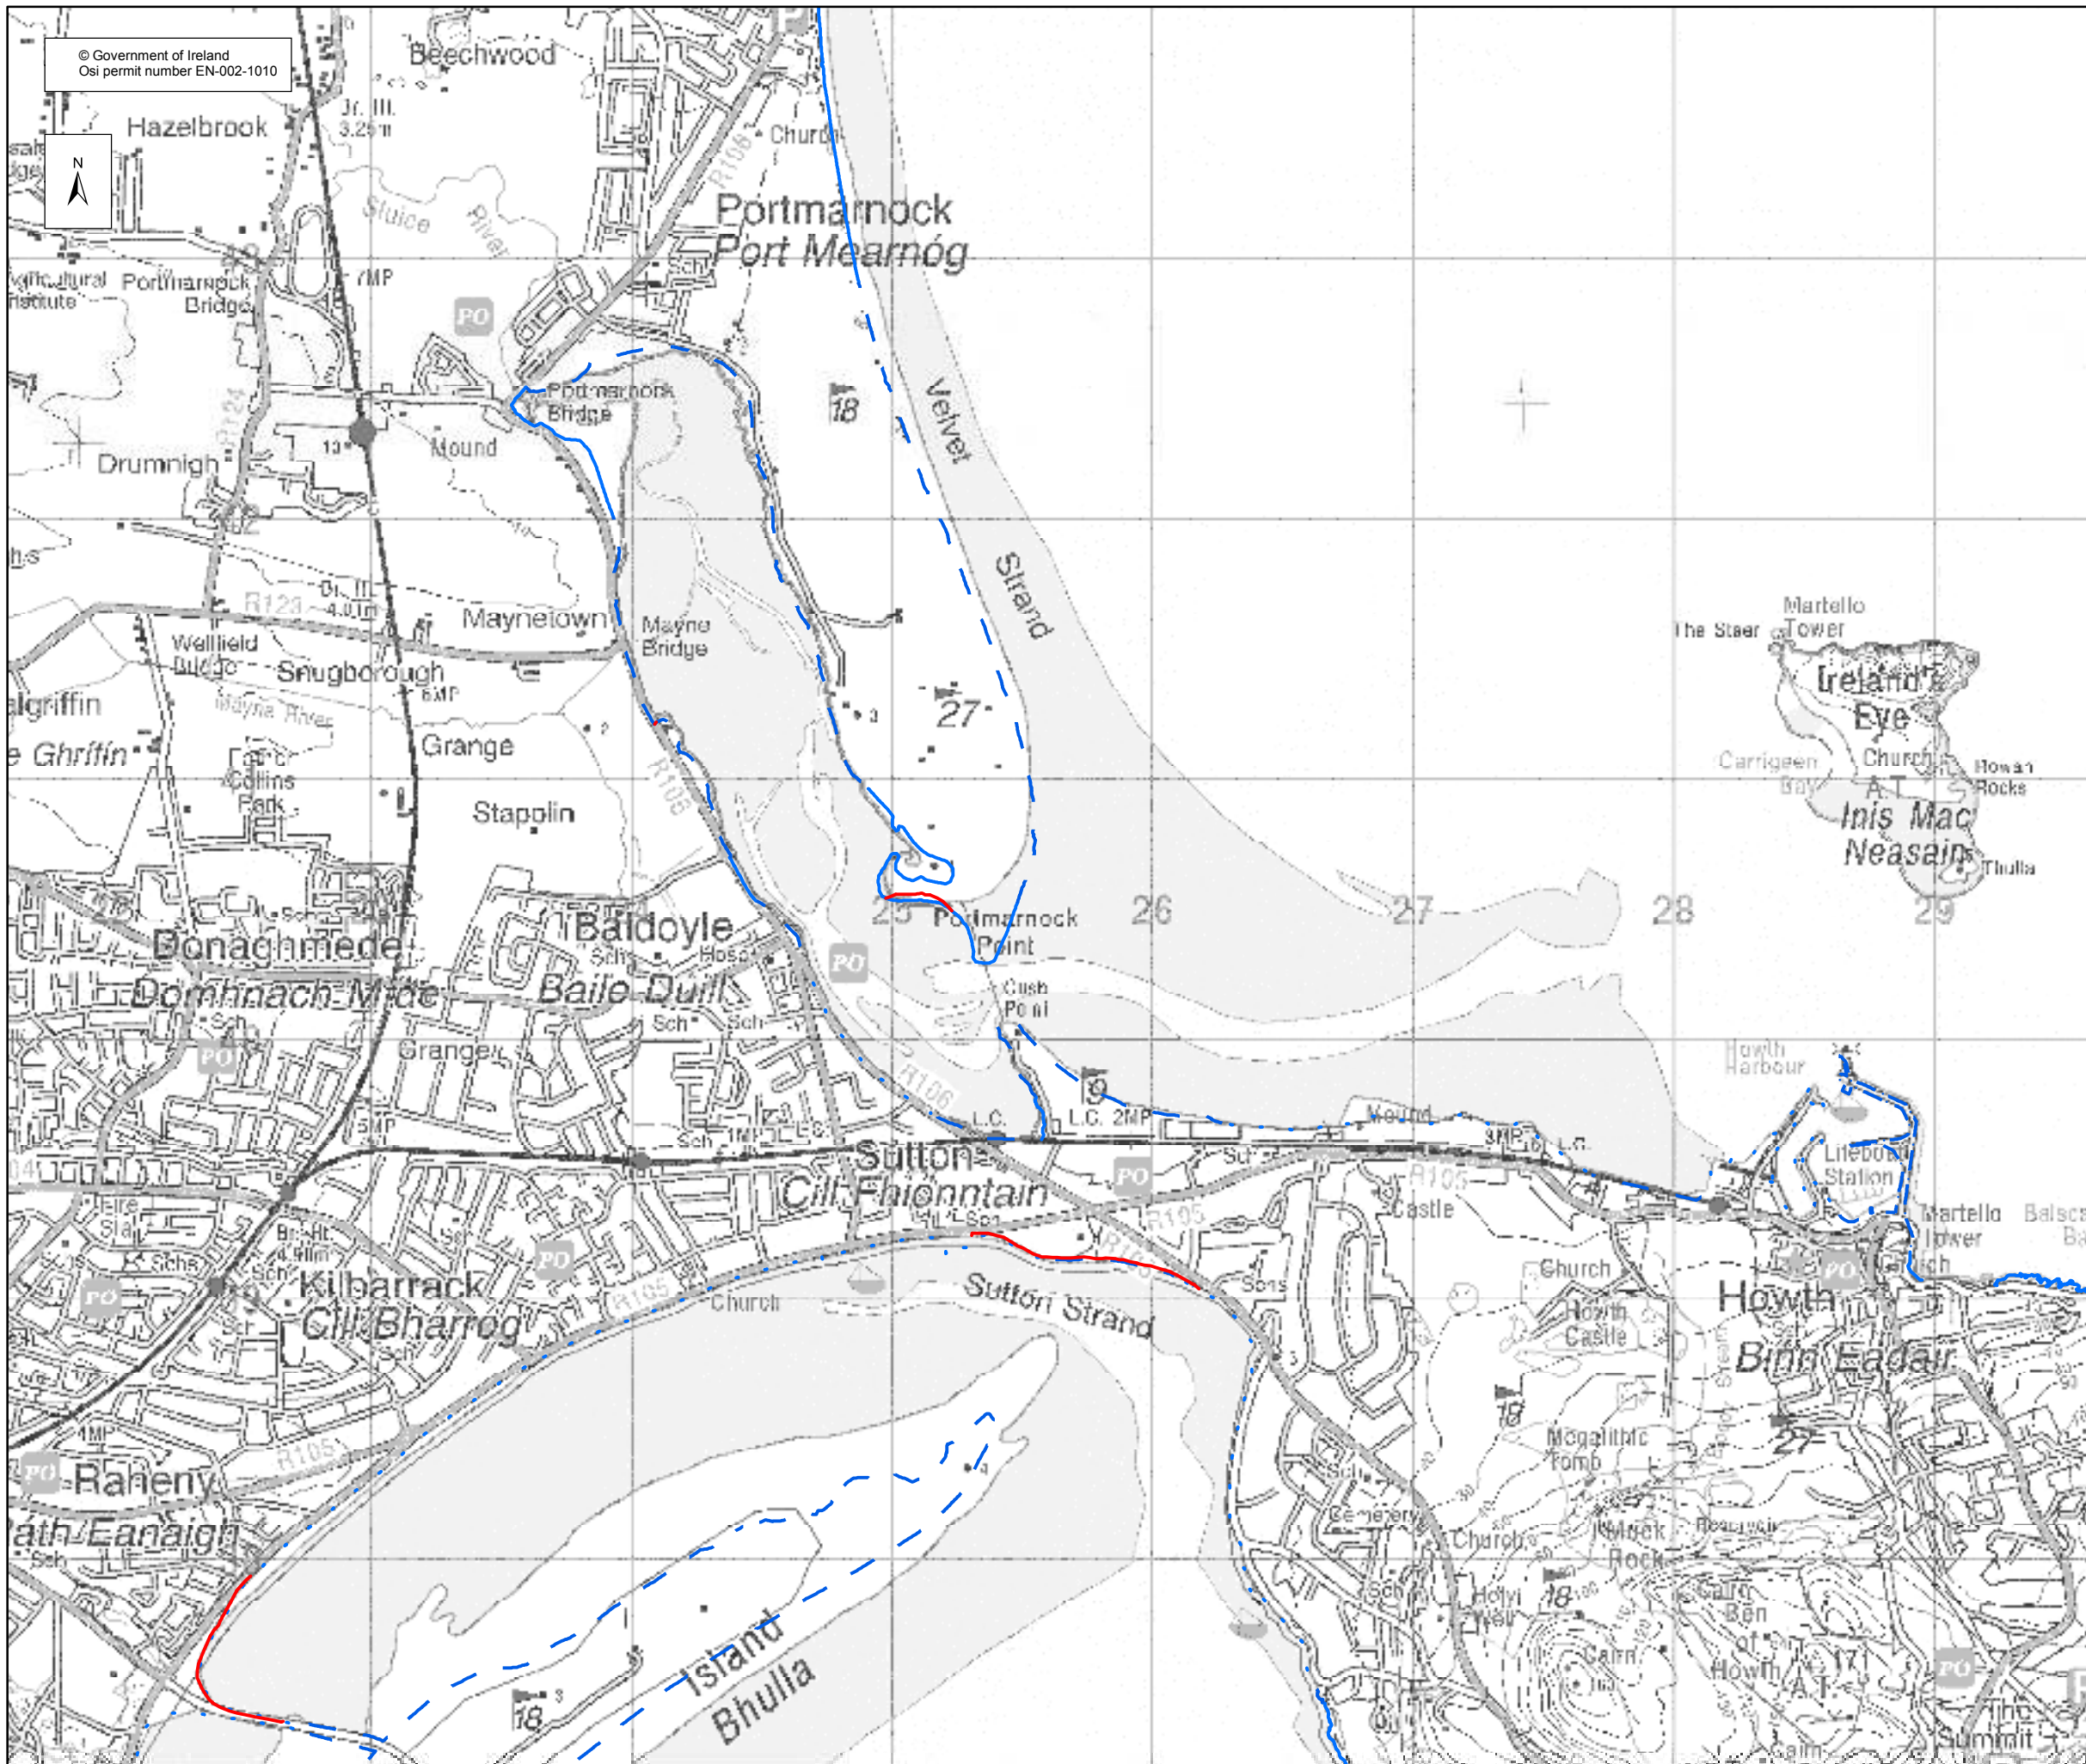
© Government of Ireland
Osi permit number EN-002-1010

N

Beechwood
Hazelbrook
Jr. III.
3.25m
Church
Portmarnock
Port Mearnóg
Sch
Agricultural Institute
Portmarnock Bridge
7MP
PO
Portmarnock Bridge
Mound
13
Drumnigh
R124
18
Velvet
Strand
Dr. III.
4.0m
R123
Maynetown
Mayne Bridge
Wellfield Bridge
Snugborough
6MP
Mayne River
algriffin
e Ghrífín
Grange
Father Collins Park
27
3
Stapolin
R106
Martello Tower
The Stack
Ireland's Eye
Carrigeen Bay
Church
A.T.
Rowan Rocks
Inis Mac Neasáin
Thulla
25
Portmarnock Point
26
27
28
29
Donaghmede
Domhnach Míde
Baldoyle
Baile Dúill
Sch
Hosp
PO
Cush Point
Sch
Sch
Sch
Grange
PO
R106
L.C.
L.C. 2MP
19
Mound
Howth Harbour
Lifeboat Station
3MP
L.C.
Sch
Sutton
Cill Fhionntain
PO
R105
Castle
Martello Tower
Balscadden Bay
Sch
Church
R105
Sch
Br. Ht. 4.9m
Schs
Kilbarrack
Cill Bharróg
Sch
PO
PO
R105
Church
Sutton Strand
Schs
Church
Howth Castle
Howth
Binn Éadair
PO
18
Megalithic Tomb
27
1MP
R105
PO
Raheny
Ráth Eanaigh
Sch
Cemetery
Church
Muck Rock
Reservoir
Sch
Holy Well
18
Carn Ben
Carn
Howth A.T.
PO
3
18
Island
Bhulla
The Summit